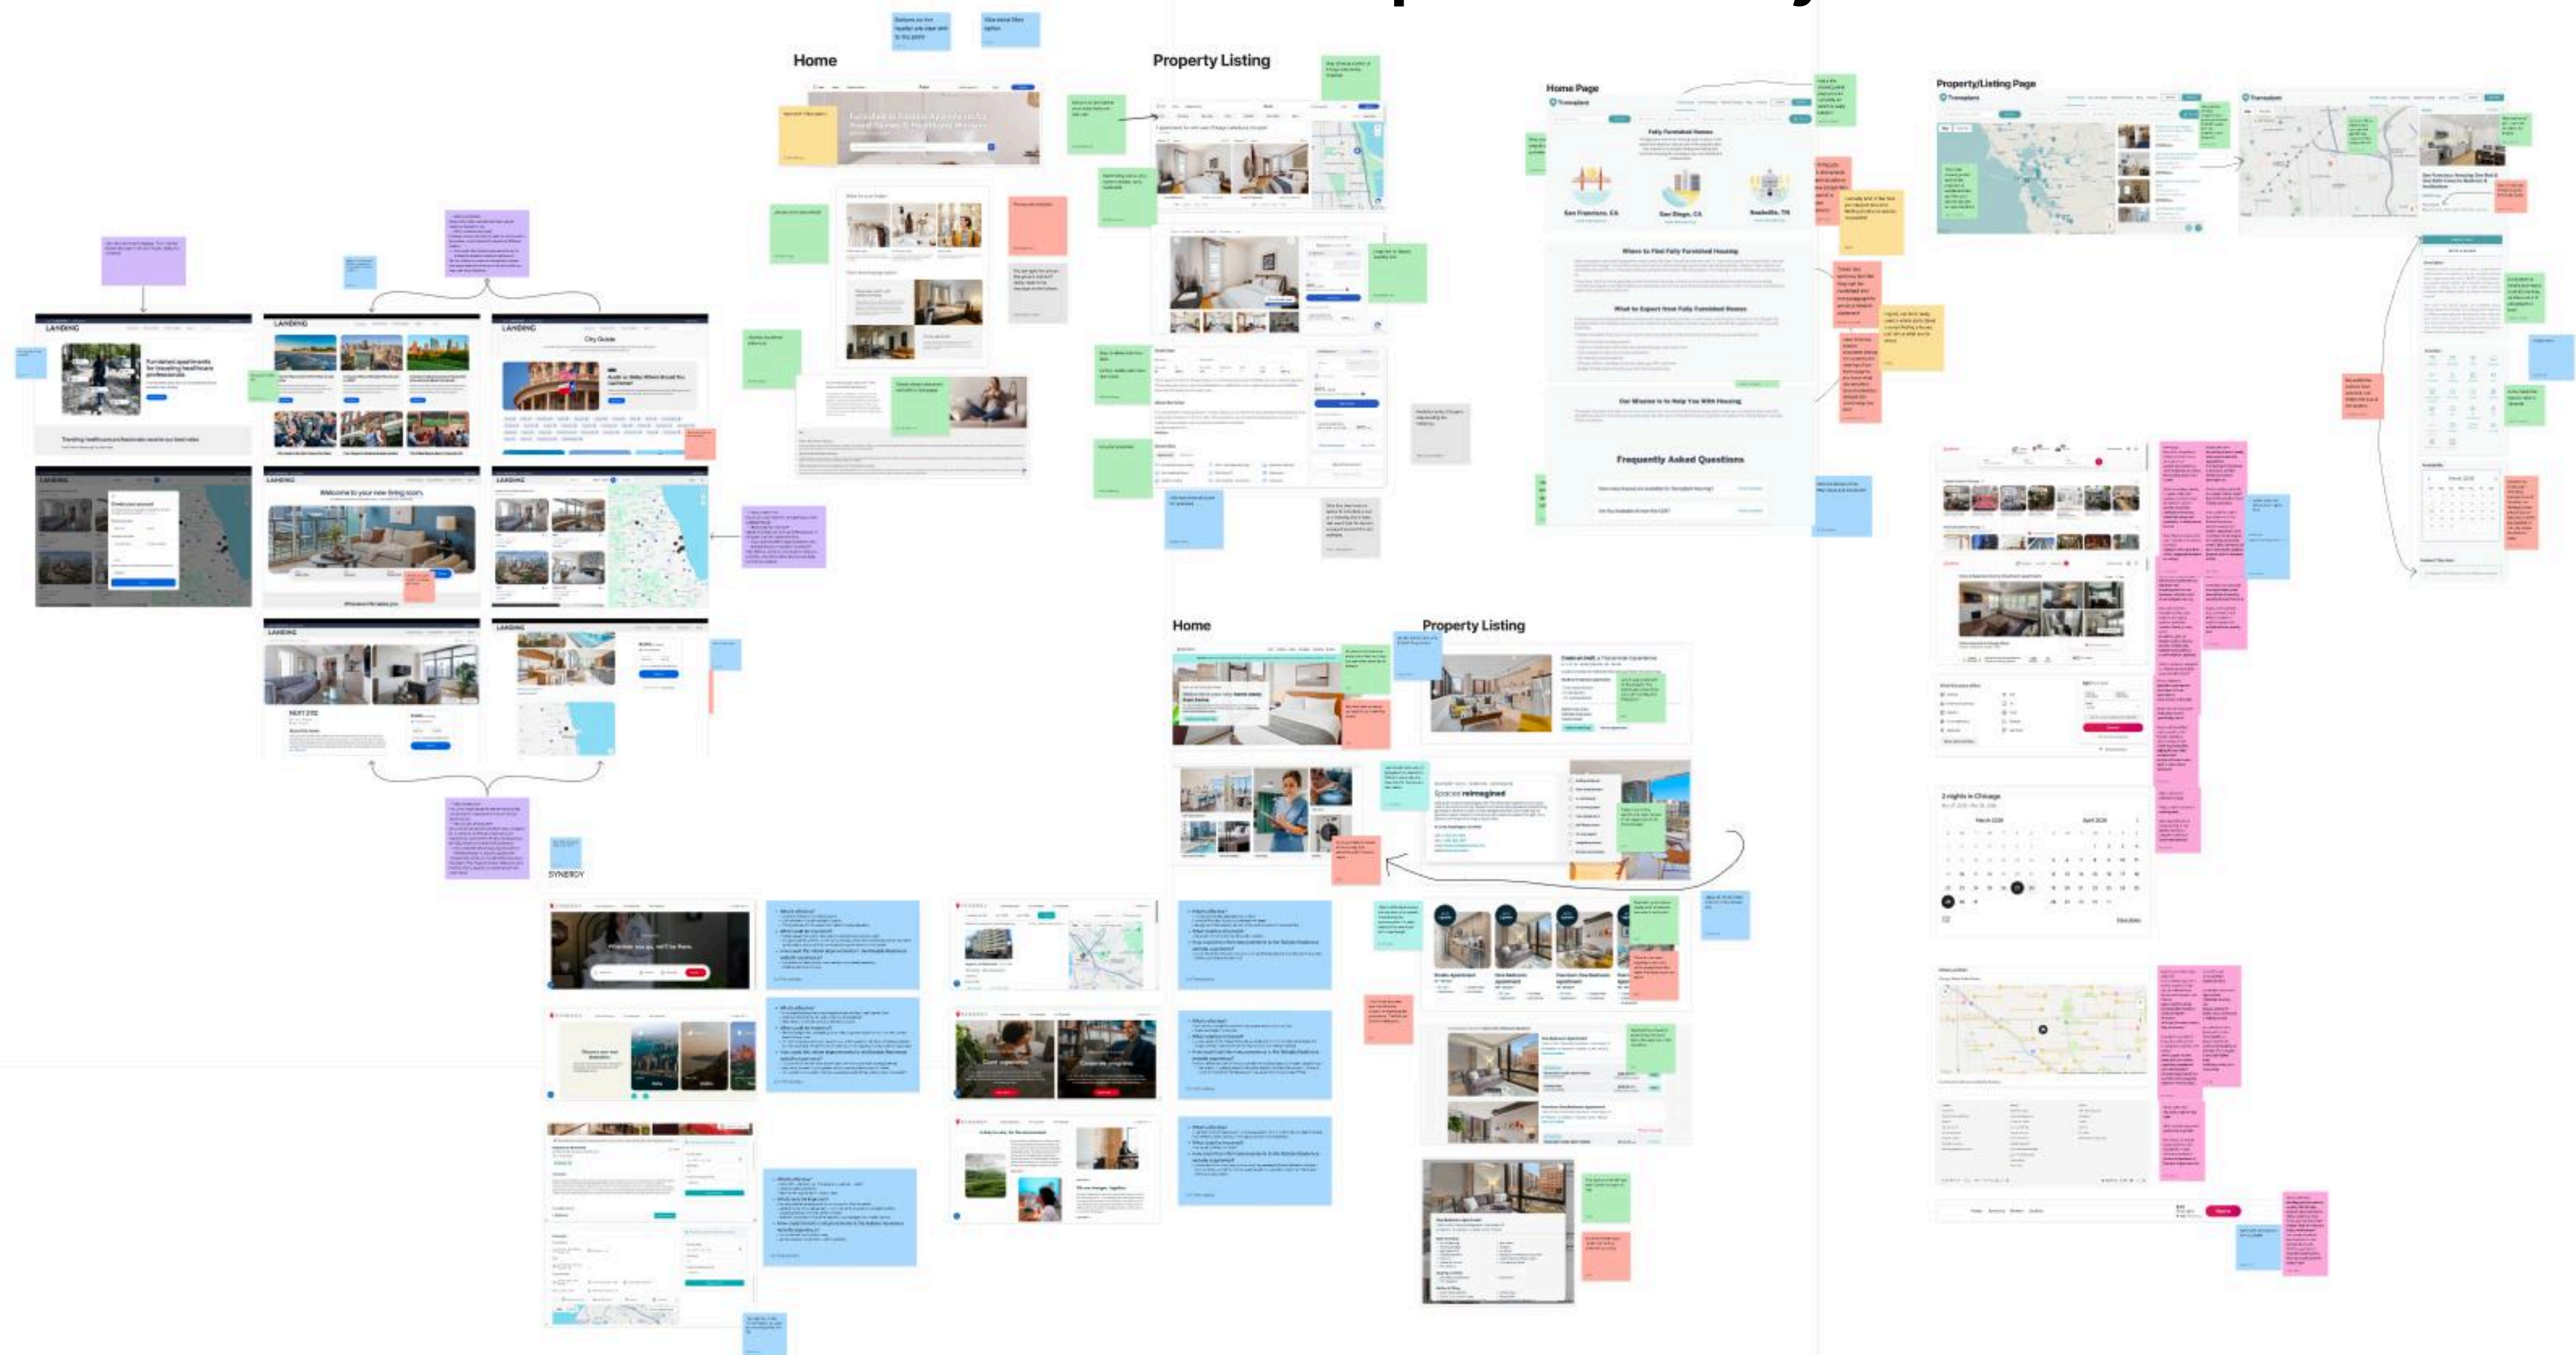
Home

Property Listing

Home Page

Property/Listing Page

LANDING

LANDING

LANDING

City Guide

LANDING

LANDING

Welcome to your new living room.

LANDING

LANDING

LANDING

Home

Property Listing

Spaces reimagined

Fully Furnished Homes

San Francisco, CA

San Diego, CA

Nashville, TN

Where to Find Fully Furnished Housing

What to Expect from Fully Furnished Homes

Our Mission is to Help You With Housing

Frequently Asked Questions

SYNERGY

2 nights in Chicago

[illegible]